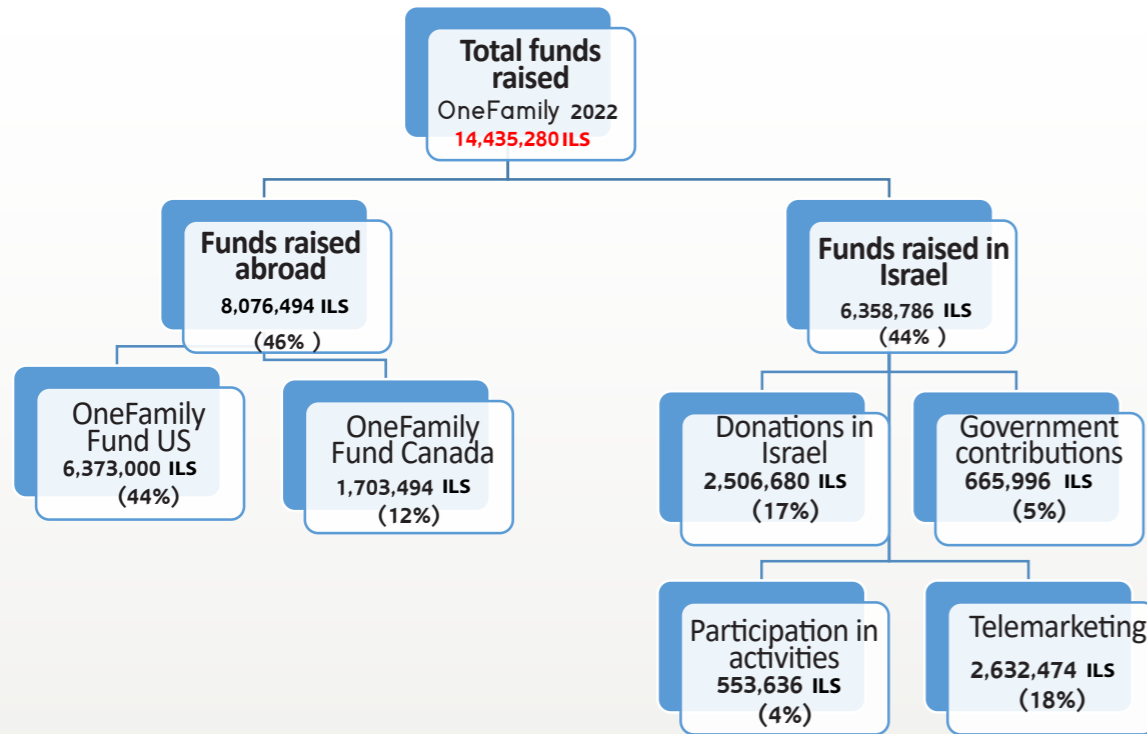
Total funds raised
OneFamily 2022
14,435,280 ILS

Funds raised abroad
8,076,494 ILS
(46% )

Funds raised in Israel
6,358,786 ILS
(44% )

OneFamily Fund US
6,373,000 ILS
(44%)

OneFamily Fund Canada
1,703,494 ILS
(12%)

Donations in Israel
2,506,680 ILS
(17%)

Government contributions
665,996 ILS
(5%)

Participation in activities
553,636 ILS
(4%)

Telemarketing
2,632,474 ILS
(18%)